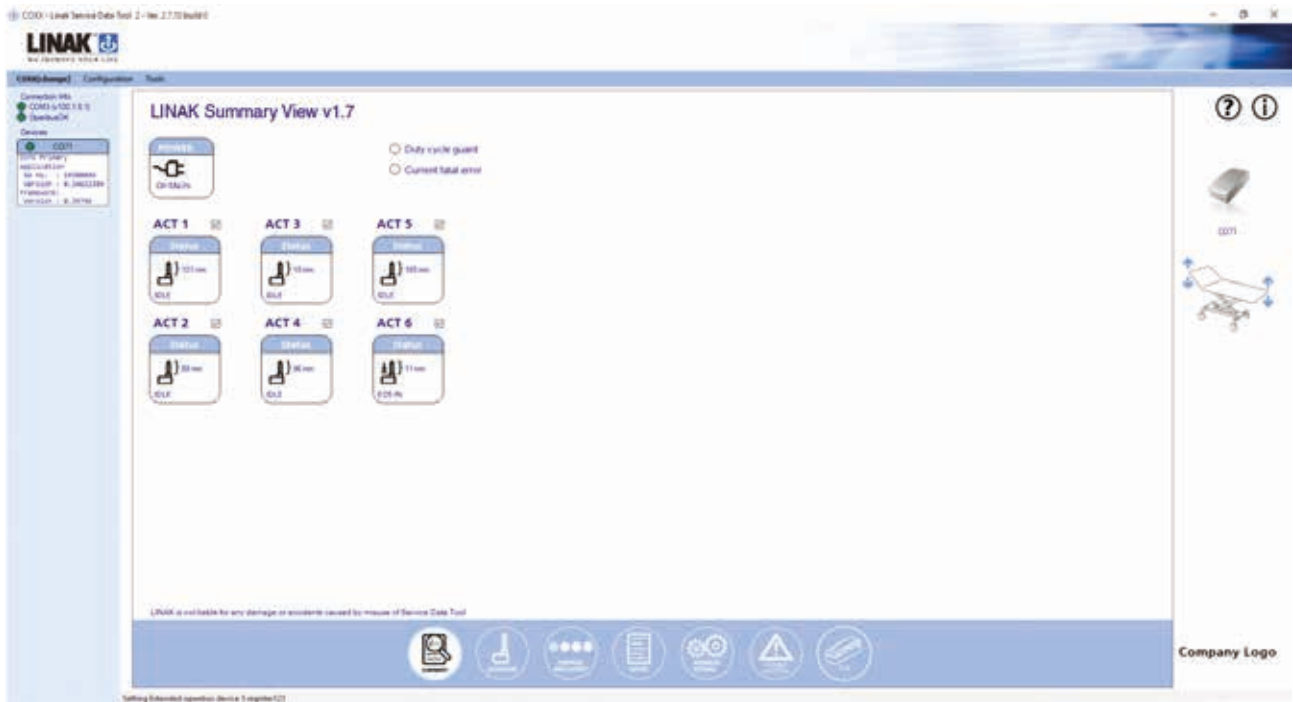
CO71 - Linak Service Data Tool 2 - Ver. 2.7.10 build 0

LINAK

WE IMPROVE YOUR LIFE

CO71(change) Configuration Tools

Connection Info
COM3 (v100.1.0.1)
OpenbusOK
Devices
CO71

LINAK Summary View v1.7

POWER
CH-TAUPs

Duty cycle guard
Current fatal error

ACT 1
Status
151 mm
IDLE

ACT 3
Status
10 mm
IDLE

ACT 5
Status
165 mm
IDLE

ACT 2
Status
89 mm
IDLE

ACT 4
Status
86 mm
IDLE

ACT 6
Status
11 mm
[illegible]

CO71

LINAK is not liable for any damage or accidents caused by misuse of Service Data Tool

Company Logo

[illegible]